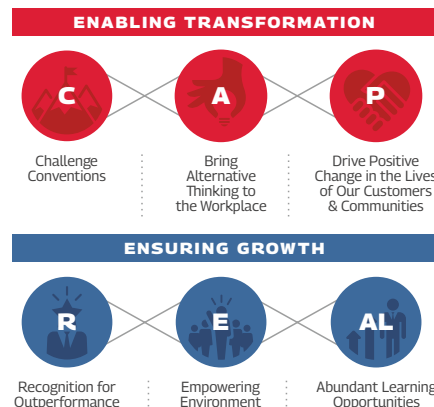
ENABLING TRANSFORMATION

C

Challenge Conventions

A

Bring Alternative Thinking to the Workplace

P

Drive Positive Change in the Lives of Our Customers & Communities

ENSURING GROWTH

R

Recognition for Outperformance

E

Empowering Environment

AL

Abundant Learning Opportunities